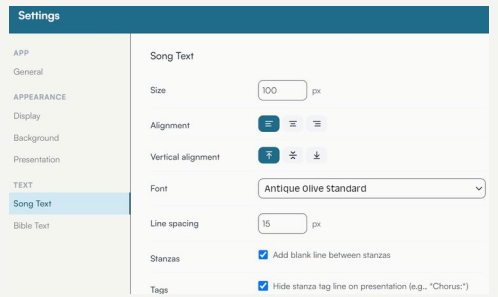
Settings

APP
General
APPEARANCE
Display
Background
Presentation
TEXT
Song Text
Bible Text

Song Text

Size
100 px

Alignment

Vertical alignment

Font
Antique Olive Standard

Line spacing
15 px

Stanzas
Add blank line between stanzas

Tags
Hide stanza tag line on presentation (e.g., "Chorus:")